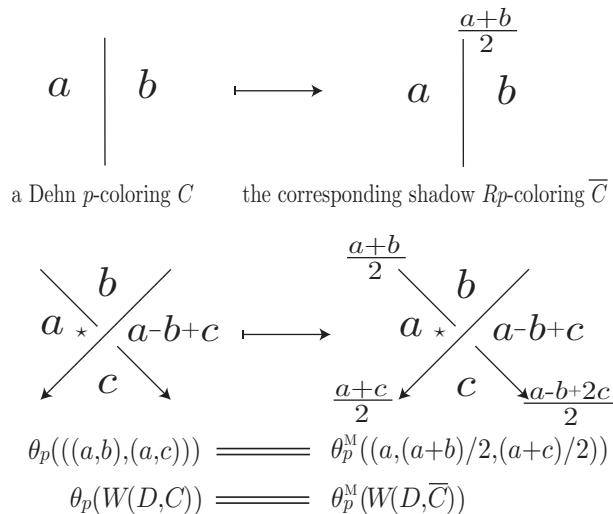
$a$ $b$ $\longmapsto$ $\frac{a+b}{2}$ $a$ $b$

a Dehn $p$-coloring $C$ the corresponding shadow $Rp$-coloring $\overline{C}$

$b$ $a$ $\star$ $a$-$b$+$c$ $c$ $\longmapsto$ $\frac{a+b}{2}$ $b$ $a$ $\star$ $a$-$b$+$c$ $\frac{a+c}{2}$ $c$ $\frac{a-b+2c}{2}$

$\theta_p(((a,b),(a,c))) = \theta_p^{\mathrm{M}}((a,(a+b)/2,(a+c)/2))$

$\theta_p(W(D,C)) = \theta_p^{\mathrm{M}}(W(D,\overline{C}))$